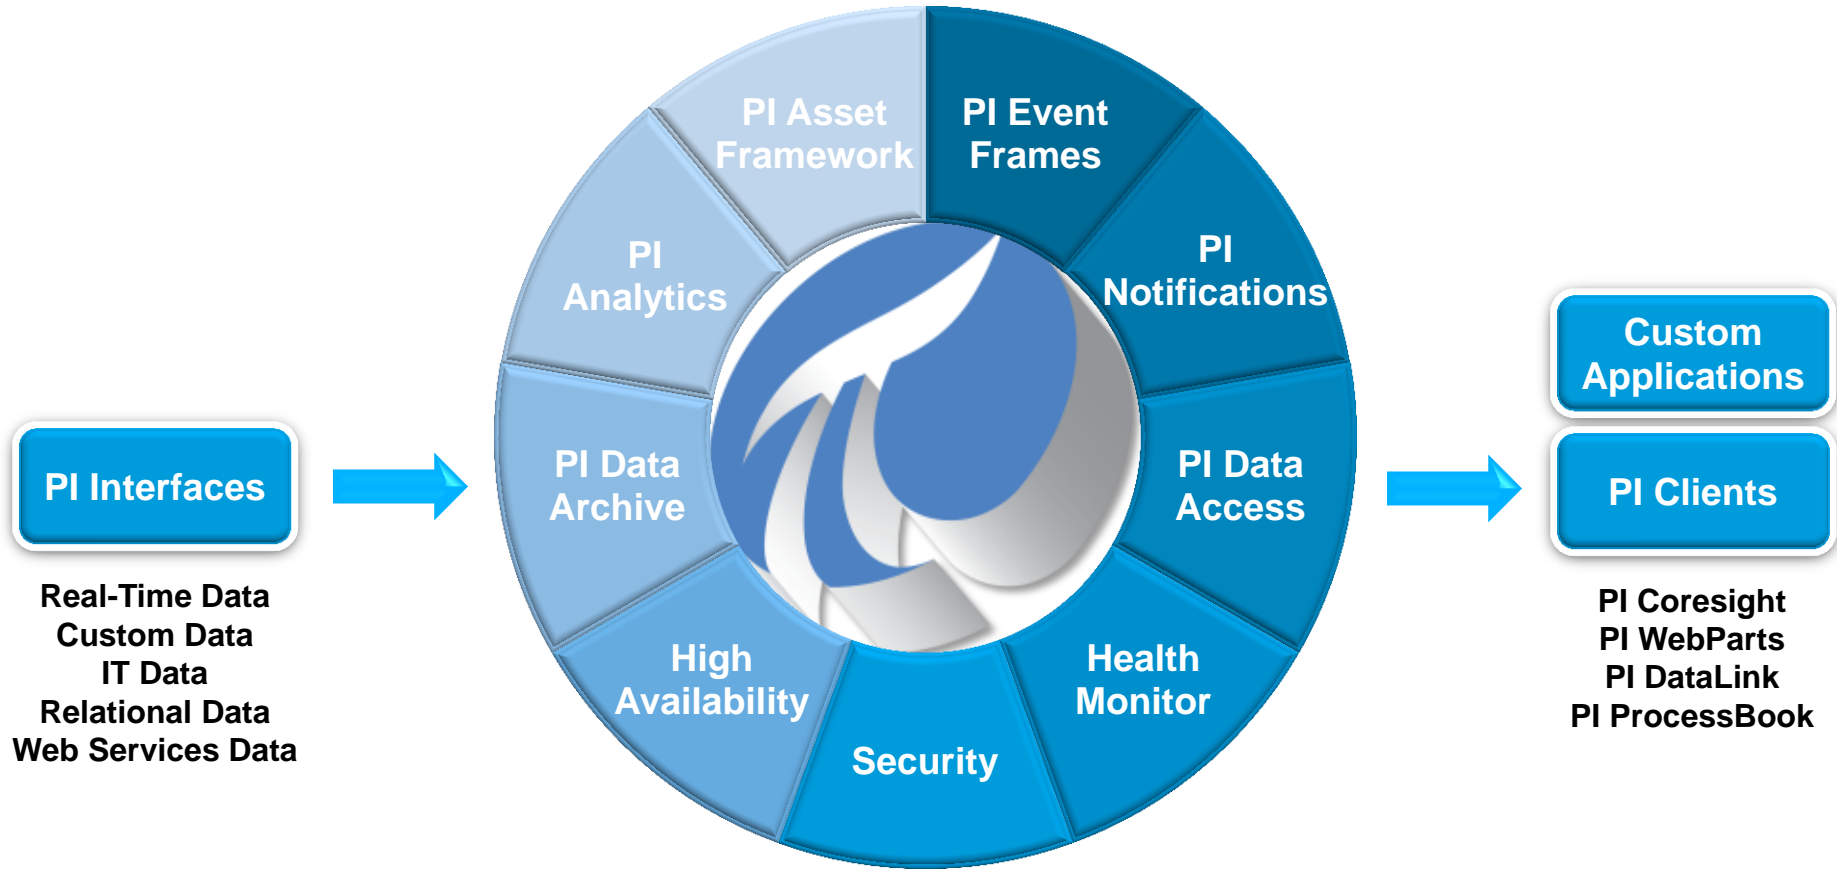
PI Interfaces

Real-Time Data
Custom Data
IT Data
Relational Data
Web Services Data

PI Asset Framework

PI Event Frames

PI Notifications

PI Data Access

Health Monitor

Security

High Availability

PI Data Archive

PI Analytics

Custom Applications

PI Clients

PI Coresight
PI WebParts
PI DataLink
PI ProcessBook